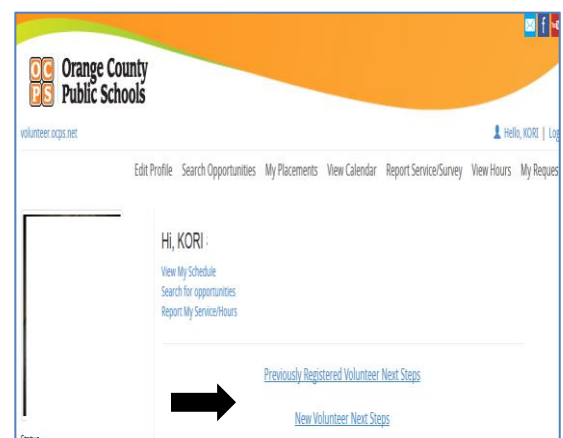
OC
PS
Orange County Public Schools

volunteer.ocps.net

Hello, KORI | Log

Edit Profile Search Opportunities My Placements View Calendar Report Service/Survey View Hours My Reques

Hi, KORI

View My Schedule
Search for opportunities
Report My Service/Hours

Previously Registered Volunteer Next Steps

New Volunteer Next Steps